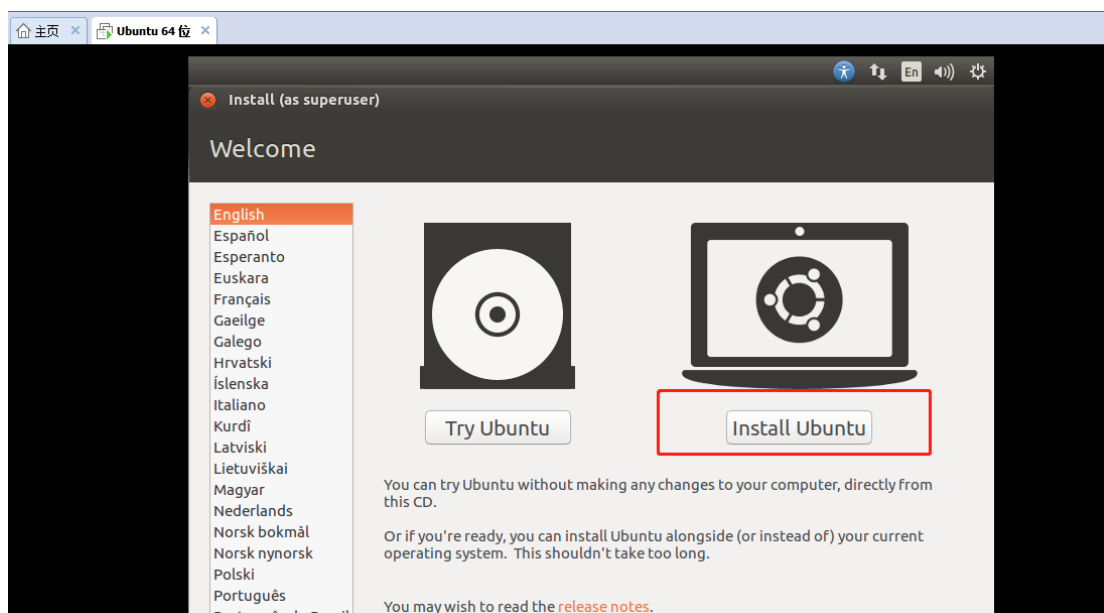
主页 ✕ Ubuntu 64 位 ✕

En

Install (as superuser)

Welcome

English
Español
Esperanto
Euskara
Français
Gaeilge
Galego
Hrvatski
Íslenska
Italiano
Kurdî
Latviski
Lietuviškai
Magyar
Nederlands
Norsk bokmål
Norsk nynorsk
Polski
Português
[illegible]

Try Ubuntu

Install Ubuntu

You can try Ubuntu without making any changes to your computer, directly from this CD.

Or if you're ready, you can install Ubuntu alongside (or instead of) your current operating system. This shouldn't take too long.

You may wish to read the release notes.